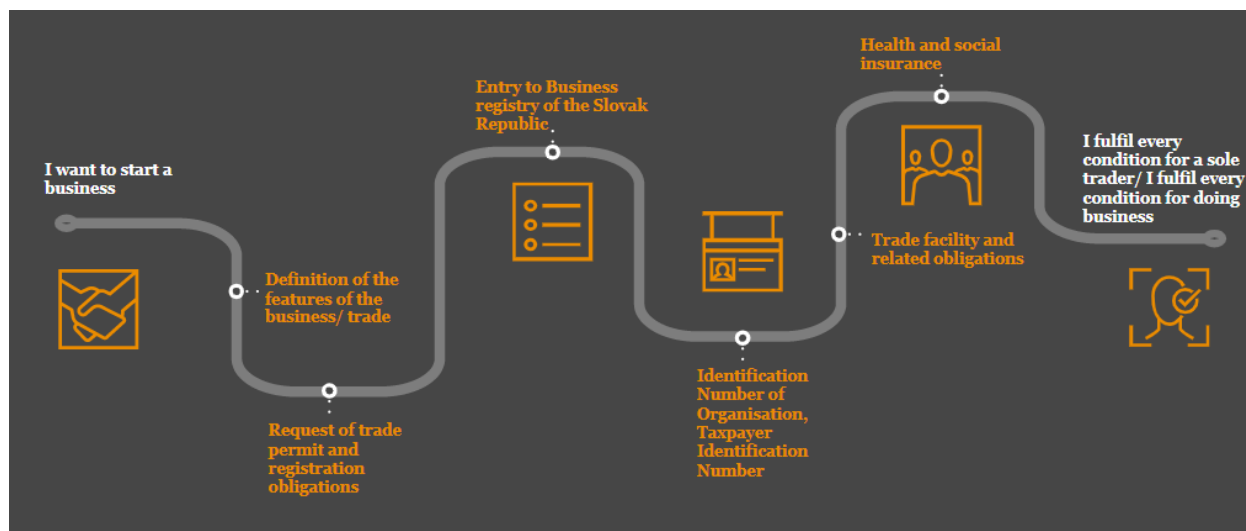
I want to start a business

Definition of the features of the business/ trade

Request of trade permit and registration obligations

Entry to Business registry of the Slovak Republic

Identification Number of Organisation, Taxpayer Identification Number

Health and social insurance

Trade facility and related obligations

I fulfil every condition for a sole trader/ I fulfil every condition for doing business